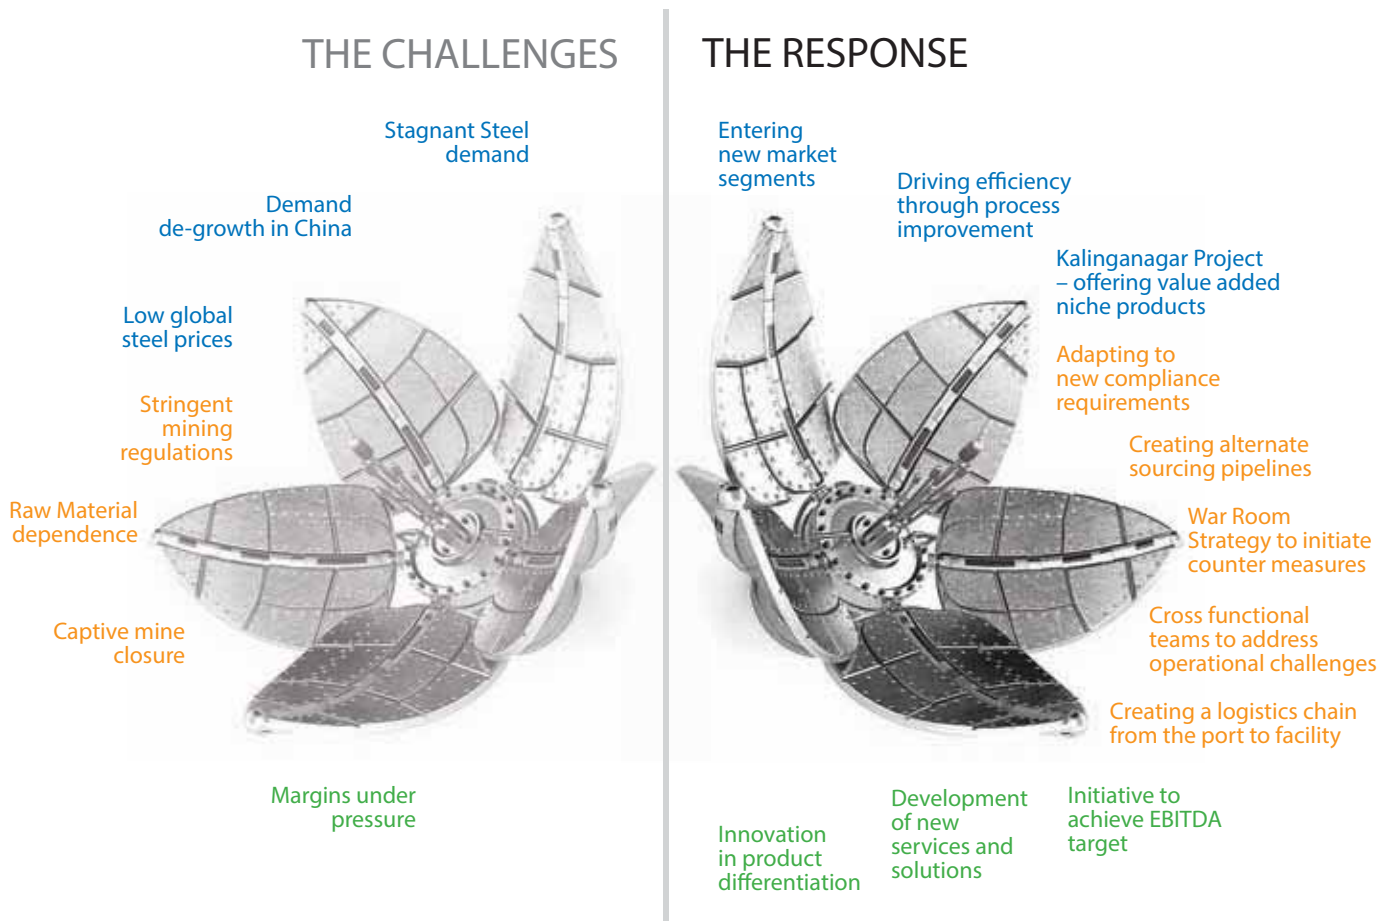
THE CHALLENGES

Stagnant Steel demand

Demand de-growth in China

Low global steel prices

Stringent mining regulations

Raw Material dependence

Captive mine closure

Margins under pressure

THE RESPONSE

Entering new market segments

Driving efficiency through process improvement

Kalinganagar Project – offering value added niche products

Adapting to new compliance requirements

Creating alternate sourcing pipelines

War Room Strategy to initiate counter measures

Cross functional teams to address operational challenges

Creating a logistics chain from the port to facility

Innovation in product differentiation

Development of new services and solutions

Initiative to achieve EBITDA target